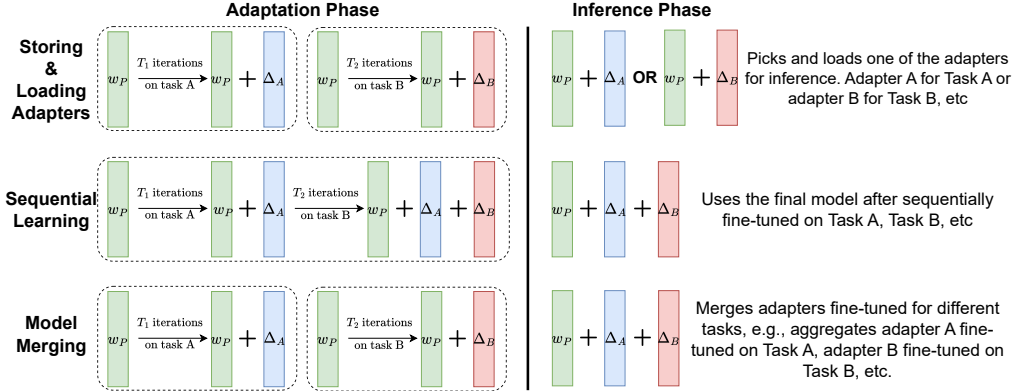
Adaptation Phase

Inference Phase

Storing & Loading Adapters

$w_P$ $T_1$ iterations on task A $w_P + \Delta_A$

$w_P$ $T_2$ iterations on task B $w_P + \Delta_B$

$w_P + \Delta_A$ OR $w_P + \Delta_B$

Picks and loads one of the adapters for inference. Adapter A for Task A or adapter B for Task B, etc

Sequential Learning

$w_P$ $T_1$ iterations on task A $w_P + \Delta_A$ $T_2$ iterations on task B $w_P + \Delta_A + \Delta_B$

$w_P + \Delta_A + \Delta_B$

Uses the final model after sequentially fine-tuned on Task A, Task B, etc

Model Merging

$w_P$ $T_1$ iterations on task A $w_P + \Delta_A$

$w_P$ $T_2$ iterations on task B $w_P + \Delta_B$

$w_P + \Delta_A + \Delta_B$

Merges adapters fine-tuned for different tasks, e.g., aggregates adapter A fine-tuned on Task A, adapter B fine-tuned on Task B, etc.